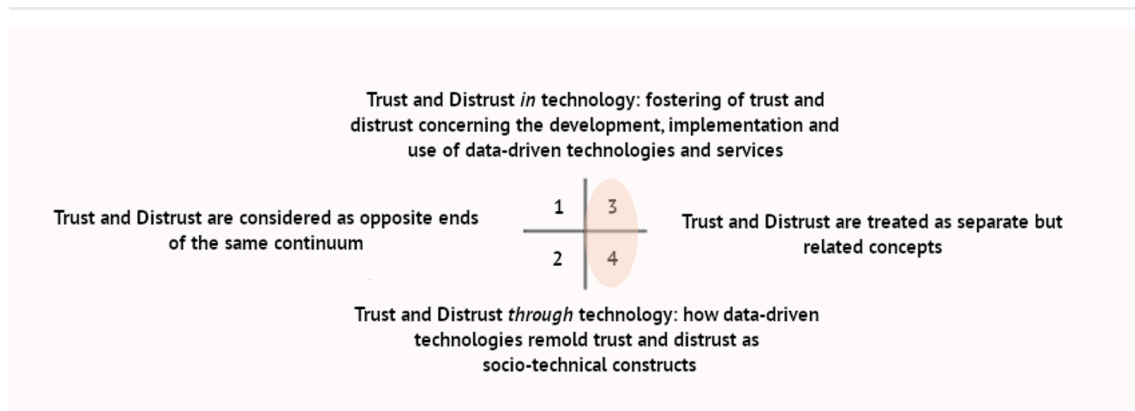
Trust and Distrust *in* technology: fostering of trust and distrust concerning the development, implementation and use of data-driven technologies and services

Trust and Distrust are considered as opposite ends of the same continuum

1

3

2

4

Trust and Distrust are treated as separate but related concepts

Trust and Distrust *through* technology: how data-driven technologies remold trust and distrust as socio-technical constructs